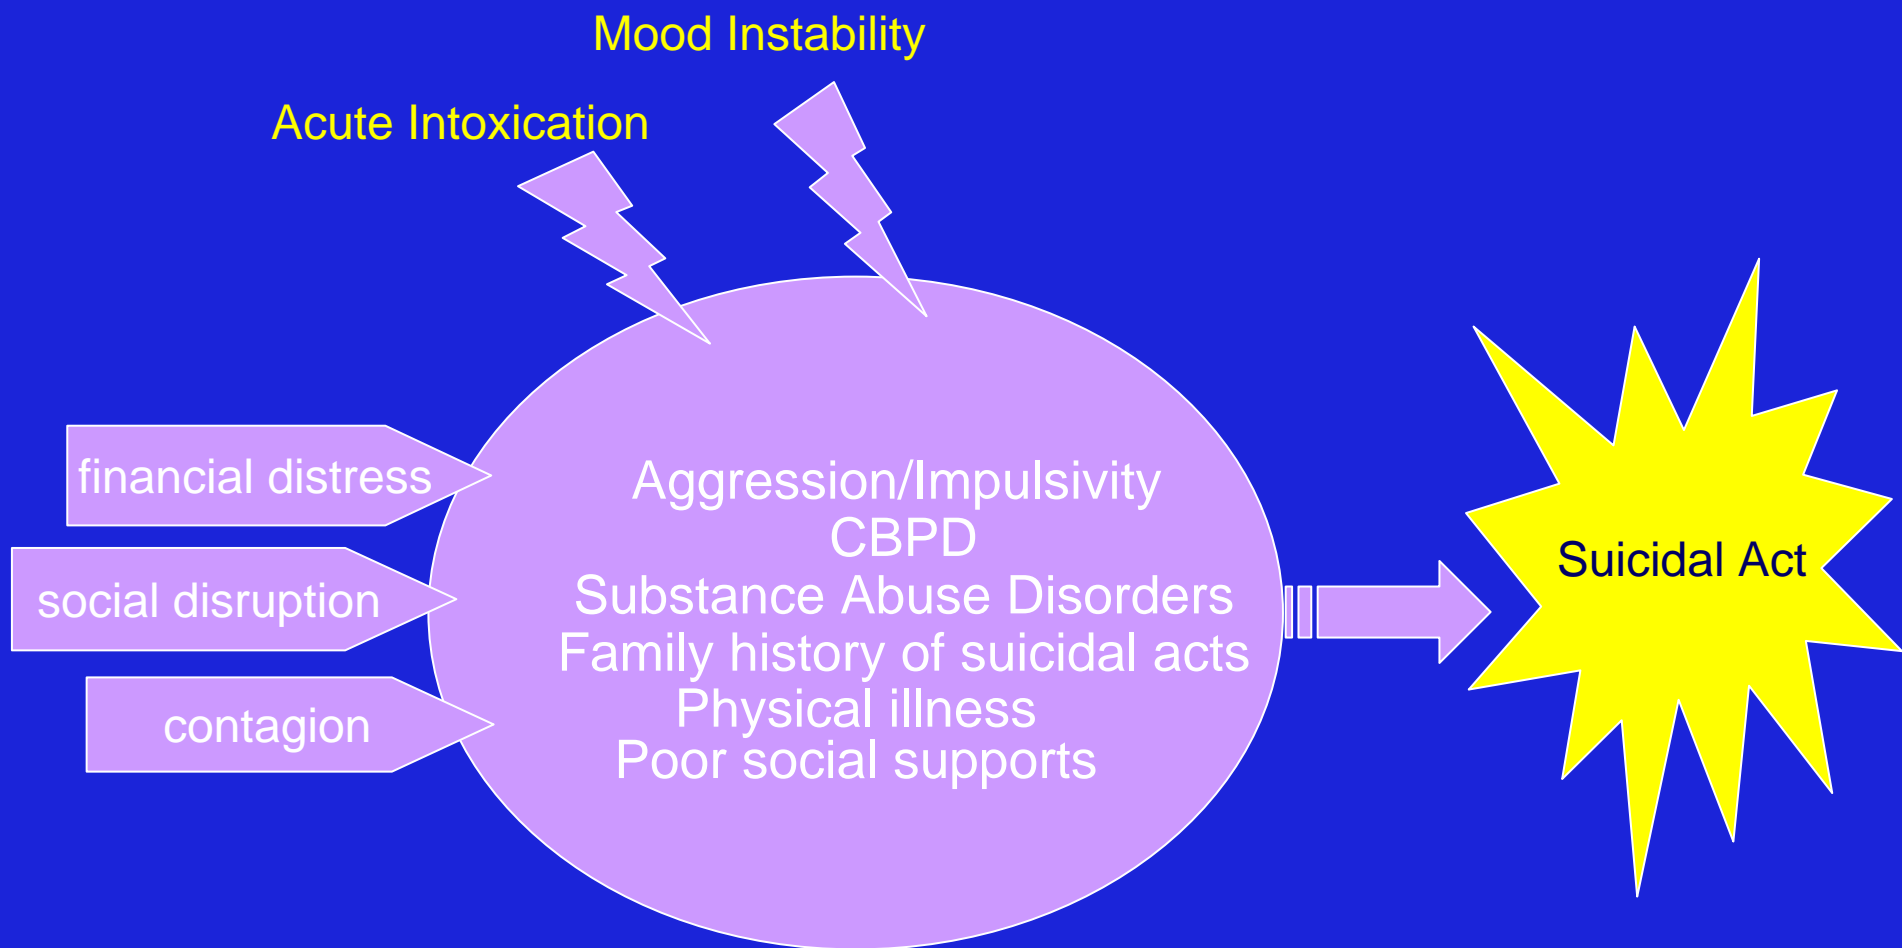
Mood Instability

Acute Intoxication

financial distress

social disruption

contagion

Aggression/Impulsivity
CBPD
Substance Abuse Disorders
Family history of suicidal acts
Physical illness
Poor social supports

Suicidal Act